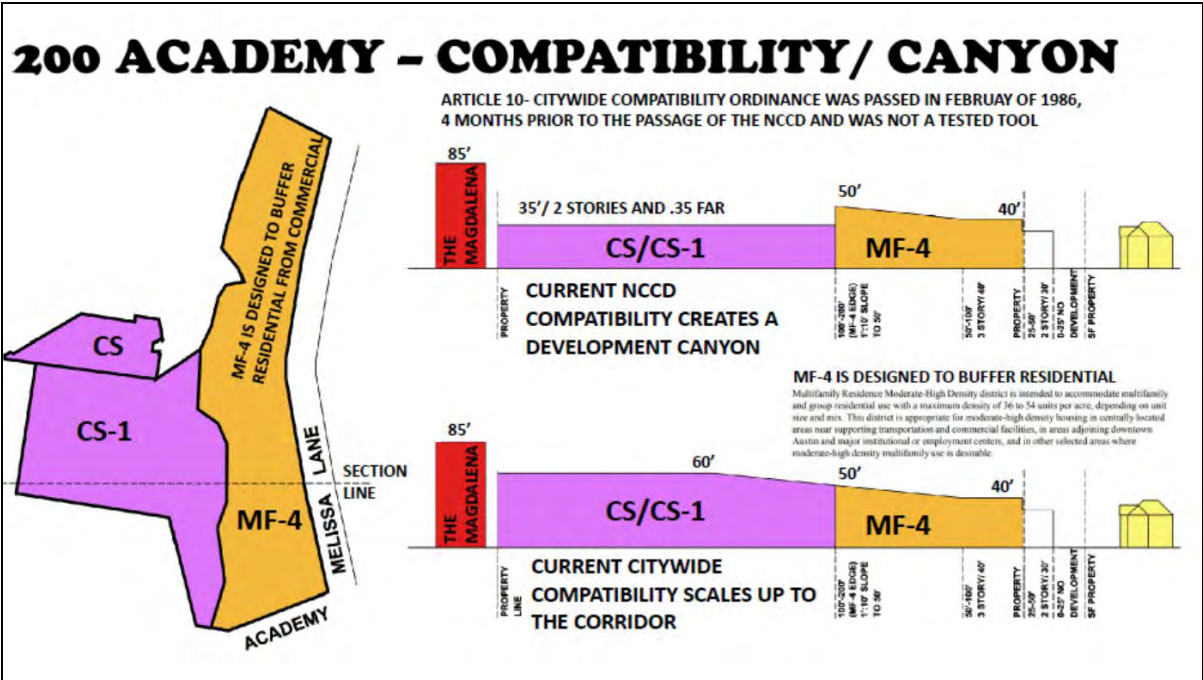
200 ACADEMY – COMPATIBILITY/ CANYON

ARTICLE 10- CITYWIDE COMPATIBILITY ORDINANCE WAS PASSED IN FEBRUAY OF 1986, 4 MONTHS PRIOR TO THE PASSAGE OF THE NCCD AND WAS NOT A TESTED TOOL

CS

CS-1

MF-4 IS DESIGNED TO BUFFER RESIDENTIAL FROM COMMERCIAL

MF-4

LANE

MELISSA

SECTION LINE

ACADEMY

85'

THE MAGDALENA

35'/ 2 STORIES AND .35 FAR

50'

40'

CS/CS-1

MF-4

PROPERTY

CURRENT NCCD COMPATIBILITY CREATES A DEVELOPMENT CANYON

100'-200' (MF-4 EDGE) 1':10' SLOPE TO 50'

50'-100' 3 STORY/ 40'

PROPERTY 25-50'

2 STORY/ 30' 0-25' NO

DEVELOPMENT

SF PROPERTY

MF-4 IS DESIGNED TO BUFFER RESIDENTIAL

Multifamily Residence Moderate-High Density district is intended to accommodate multifamily and group residential use with a maximum density of 36 to 54 units per acre, depending on unit size and mix. This district is appropriate for moderate-high density housing in centrally located areas near supporting transportation and commercial facilities, in areas adjoining downtown Austin and major institutional or employment centers, and in other selected areas where moderate-high density multifamily use is desirable.

85'

THE MAGDALENA

60'

50'

40'

CS/CS-1

MF-4

PROPERTY LINE

CURRENT CITYWIDE COMPATIBILITY SCALES UP TO THE CORRIDOR

100'-200' (MF-4 EDGE) 1':10' SLOPE TO 50'

50'-100' 3 STORY/ 40'

PROPERTY 25-50'

2 STORY/ 30' 0-25' NO

DEVELOPMENT

SF PROPERTY